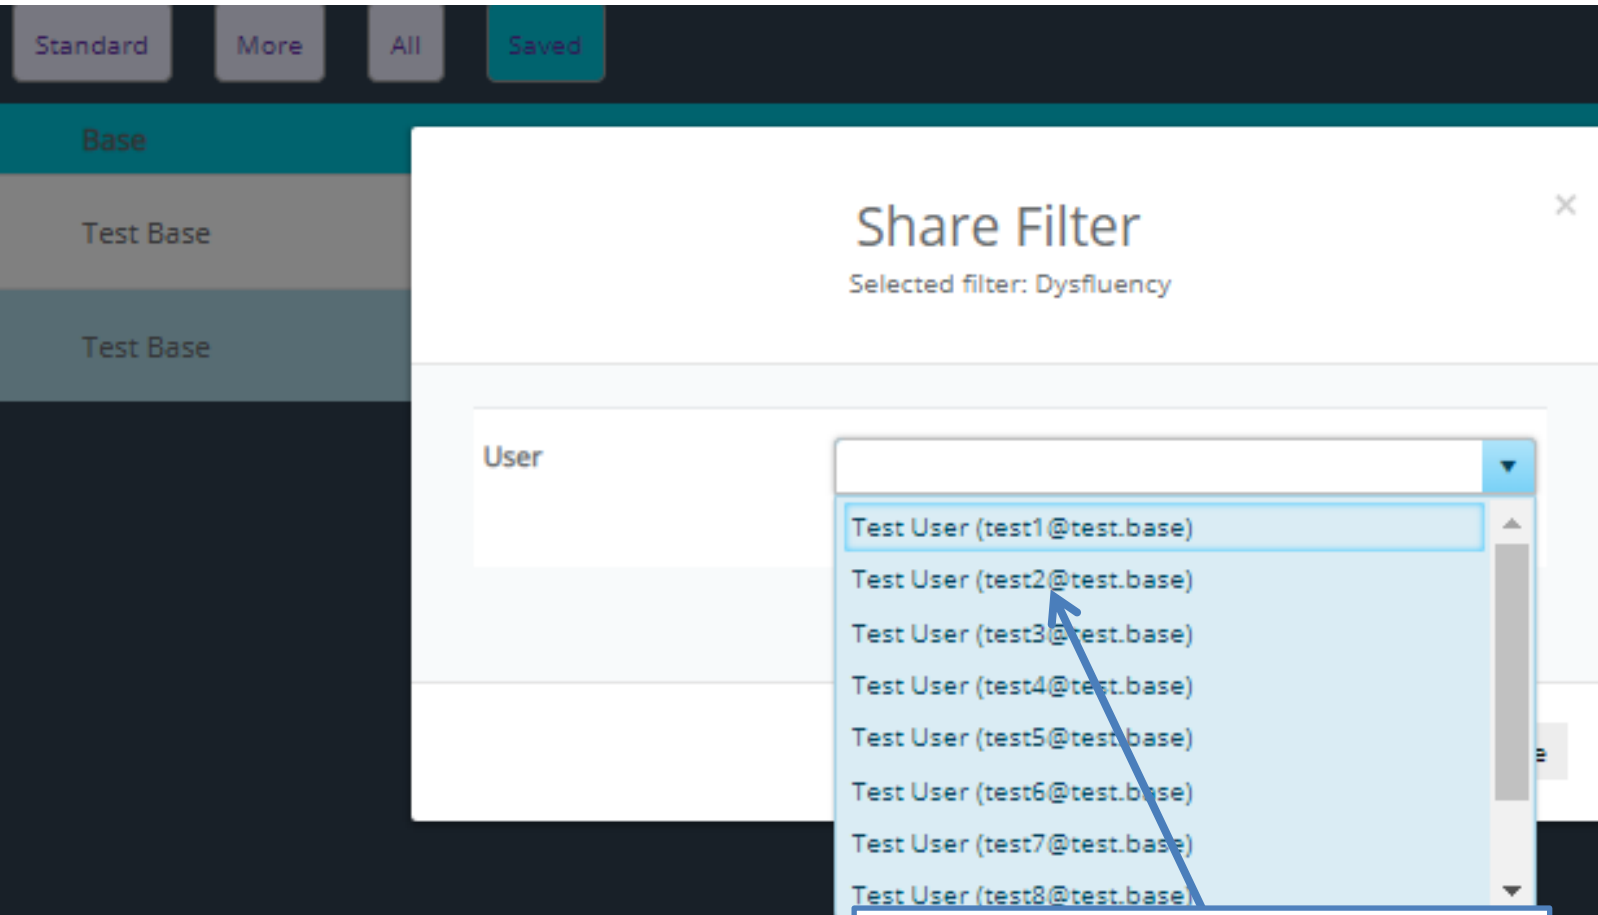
Standard More All Saved

Base

Test Base

Test Base

Share Filter

Selected filter: Dysfluency

×

User

Test User (test1@test.base)
Test User (test2@test.base)
Test User (test3@test.base)
Test User (test4@test.base)
Test User (test5@test.base)
Test User (test6@test.base)
Test User (test7@test.base)
Test User (test8@test.base)